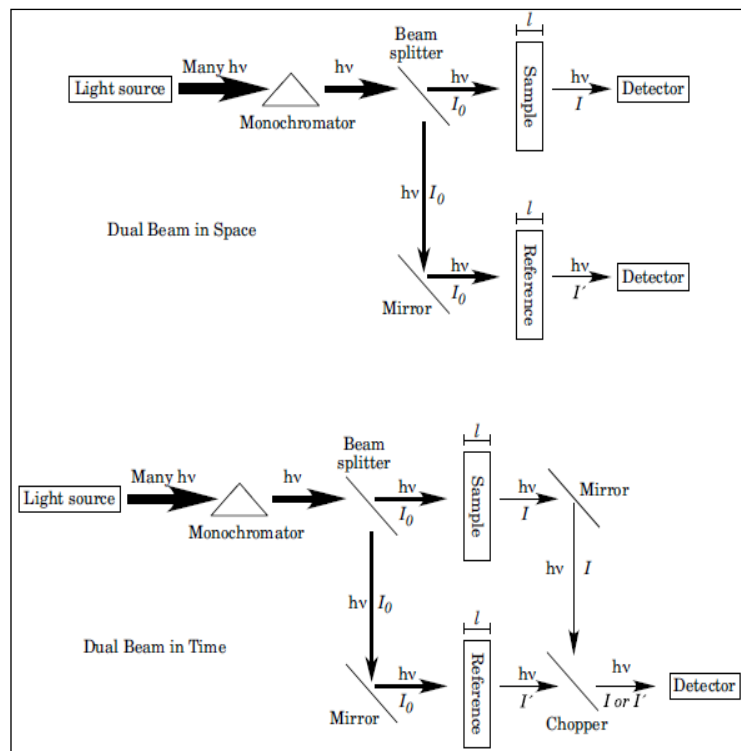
Light source
Many hν
Monochromator
hν
Beam splitter
hν
$I_0$
$l$
Sample
hν
$I$
Detector

hν $I_0$

Dual Beam in Space

$l$
Mirror
hν
$I_0$
Reference
hν
$I'$
Detector

Light source
Many hν
Monochromator
hν
Beam splitter
hν
$I_0$
$l$
Sample
hν
$I$
Mirror

hν $I$

hν $I_0$

Dual Beam in Time

Mirror
hν
$I_0$
$l$
Reference
hν
$I'$
Chopper
hν
$I$ or $I'$
Detector